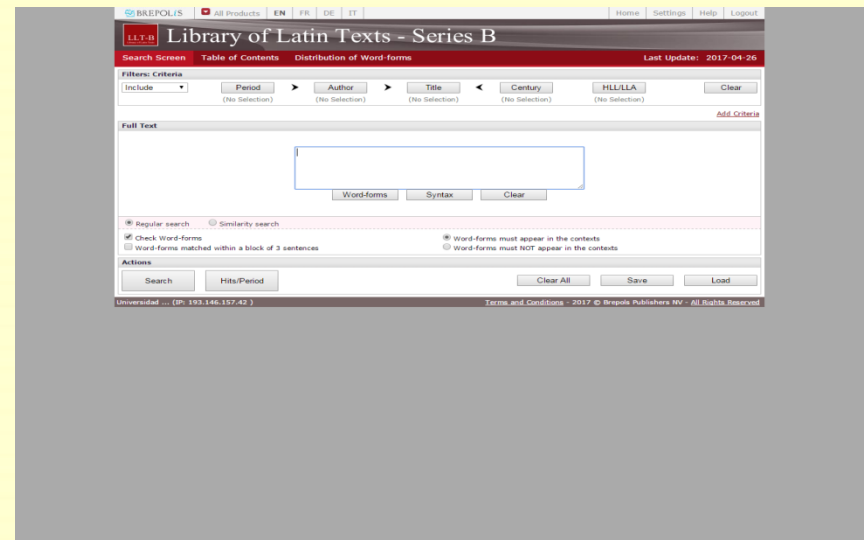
BREPOLIS All Products EN FR DE IT Home Settings Help Logout

LLT-B Library of Latin Texts - Series B

Search Screen Table of Contents Distribution of Word-forms Last Update: 2017-04-26

Filters: Criteria

Include Period (No Selection) Author (No Selection) Title (No Selection) Century (No Selection) HLL/LLA (No Selection) Clear

Add Criteria

Full Text

Word-forms Syntax Clear

Regular search Similarity search

Check Word-forms
Word-forms matched within a block of 3 sentences

Word-forms must appear in the contexts
Word-forms must NOT appear in the contexts

Actions

Search Hits/Period Clear All Save Load

Universidad ... (IP: 193.146.157.42 )

Terms and Conditions - 2017 © Brepols Publishers NV - All Rights Reserved